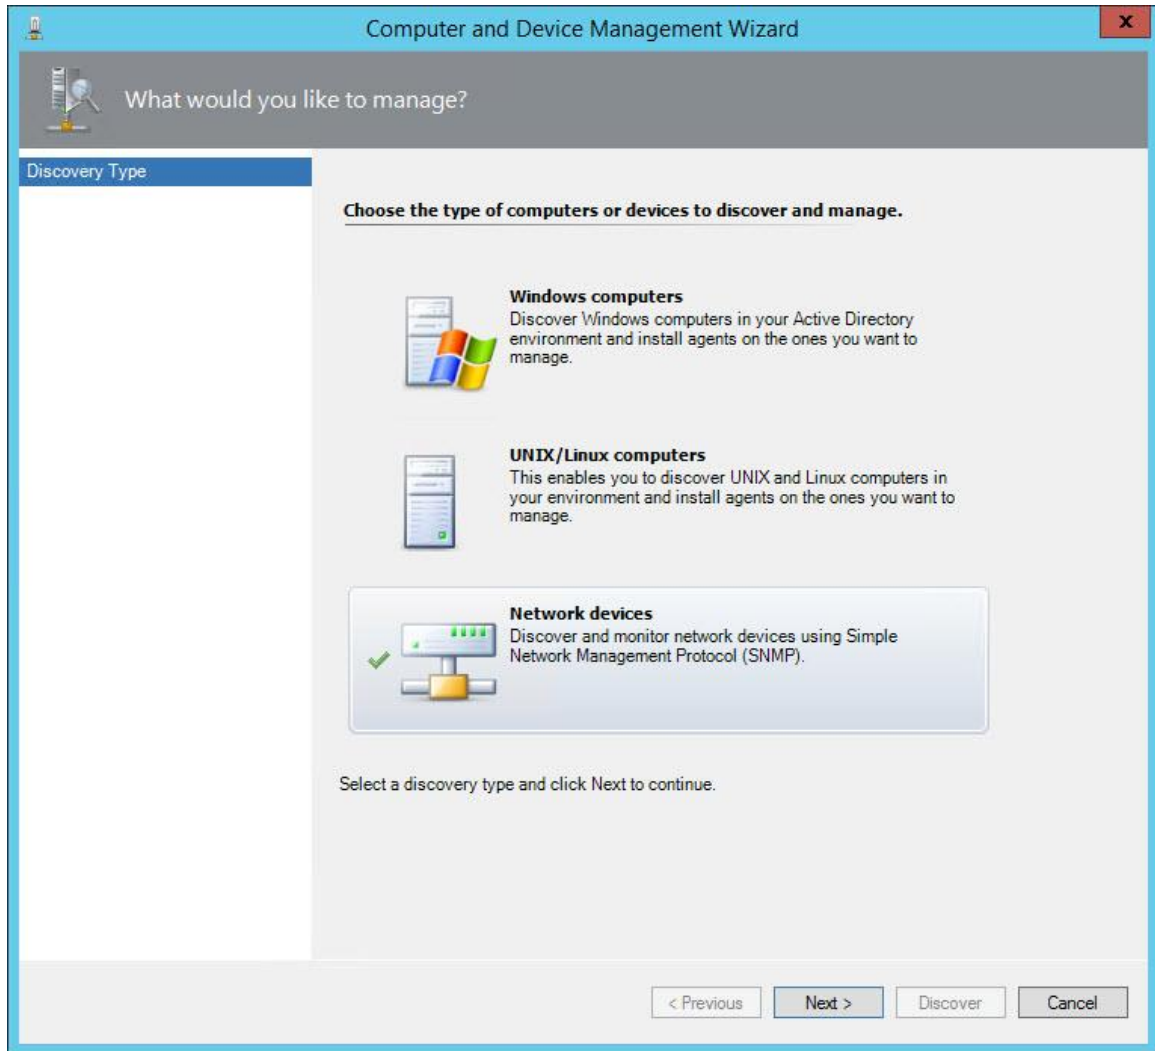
Computer and Device Management Wizard

x

What would you like to manage?

Discovery Type

Choose the type of computers or devices to discover and manage.

Windows computers
Discover Windows computers in your Active Directory environment and install agents on the ones you want to manage.

UNIX/Linux computers
This enables you to discover UNIX and Linux computers in your environment and install agents on the ones you want to manage.

Network devices
Discover and monitor network devices using Simple Network Management Protocol (SNMP).

Select a discovery type and click Next to continue.

< Previous | Next > | Discover | Cancel